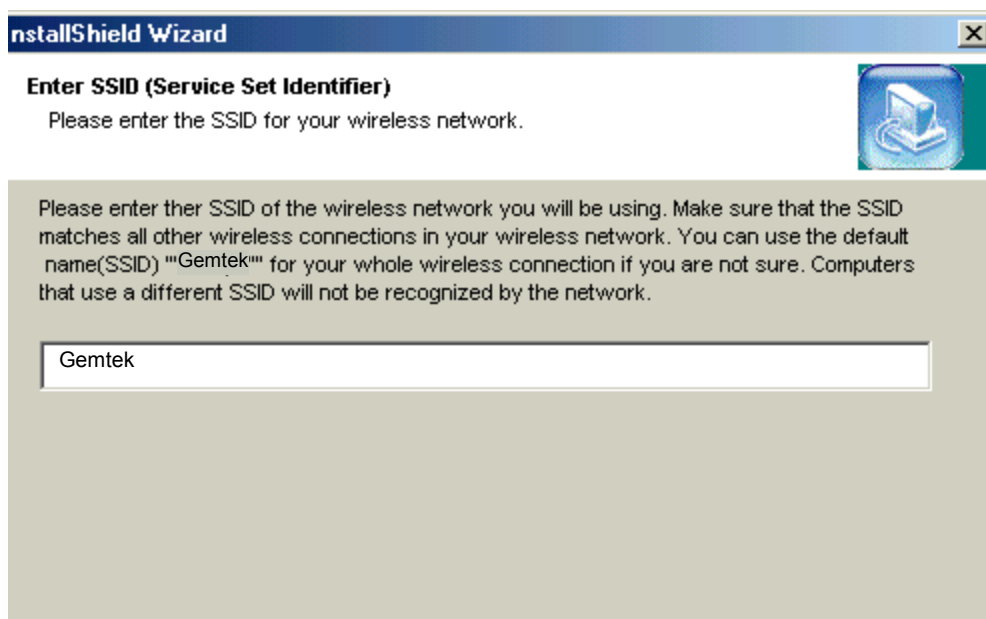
nstallShield Wizard

Enter SSID (Service Set Identifier)
Please enter the SSID for your wireless network.

Please enter ther SSID of the wireless network you will be using. Make sure that the SSID matches all other wireless connections in your wireless network. You can use the default name(SSID) '''Gemtek''' for your whole wireless connection if you are not sure. Computers that use a different SSID will not be recognized by the network.

Gemtek